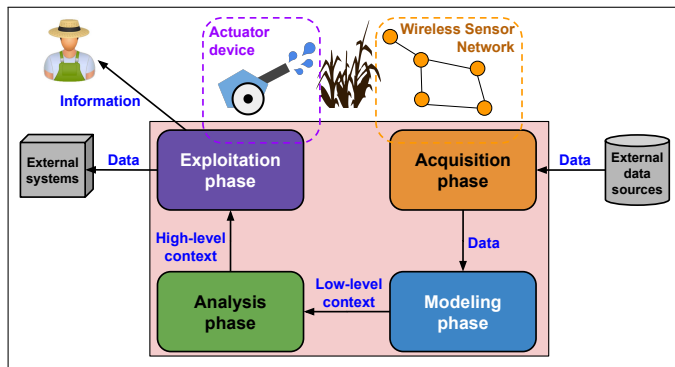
Actuator device

Wireless Sensor Network

Information

External systems

Data

Exploitation phase

Acquisition phase

Data

External data sources

Data

High-level context

Analysis phase

Low-level context

Modeling phase